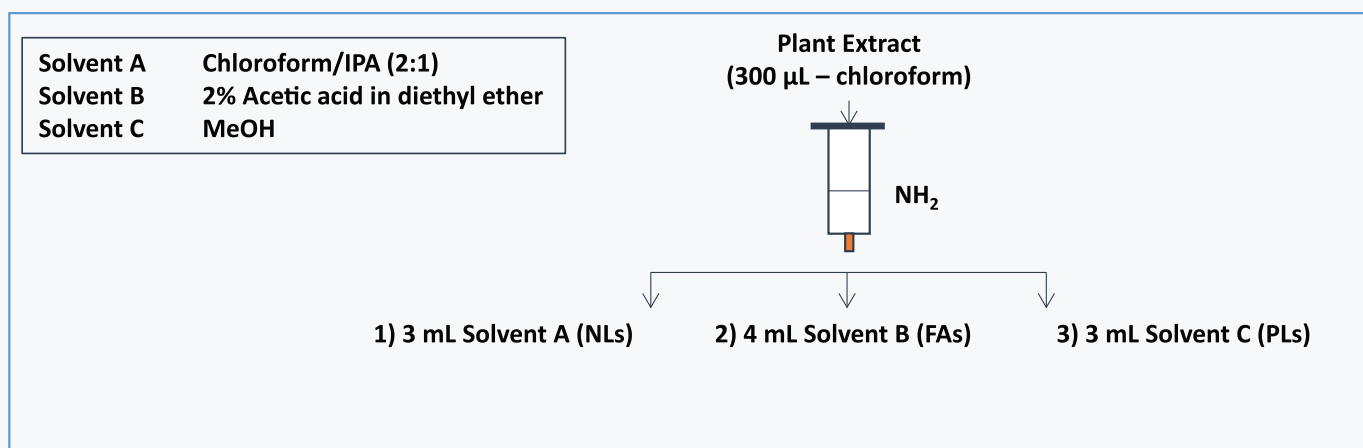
| Solvent A | Chloroform/IPA (2:1) |
|---|---|
| Solvent B | 2% Acetic acid in diethyl ether |
| Solvent C | MeOH |

Plant Extract
(300 µL – chloroform)

$NH_2$

1) 3 mL Solvent A (NLs)

2) 4 mL Solvent B (FAs)

3) 3 mL Solvent C (PLs)